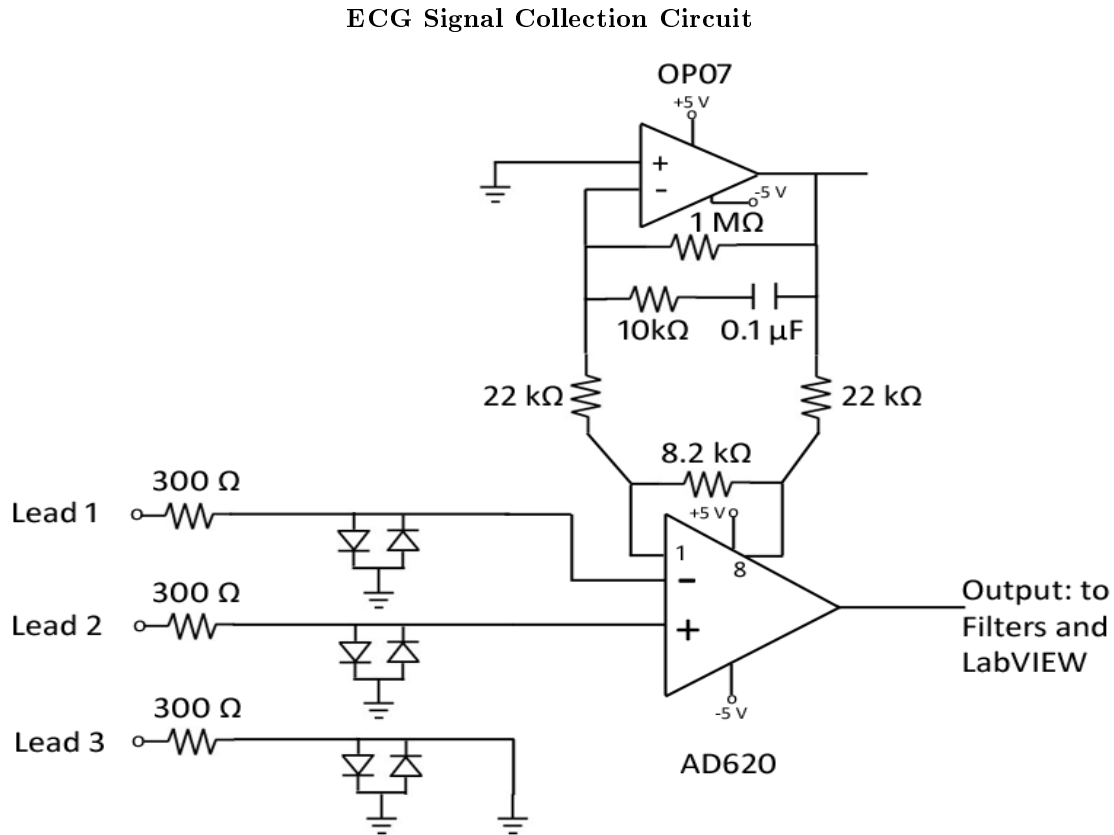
ECG Signal Collection Circuit

OP07

+5 V

+

-

-5 V

1 MΩ

10kΩ

0.1 μF

22 kΩ

22 kΩ

8.2 kΩ

300 Ω

Lead 1

+5 V

1

8

-

300 Ω

Lead 2

+

Output: to Filters and LabVIEW

-5 V

300 Ω

Lead 3

AD620